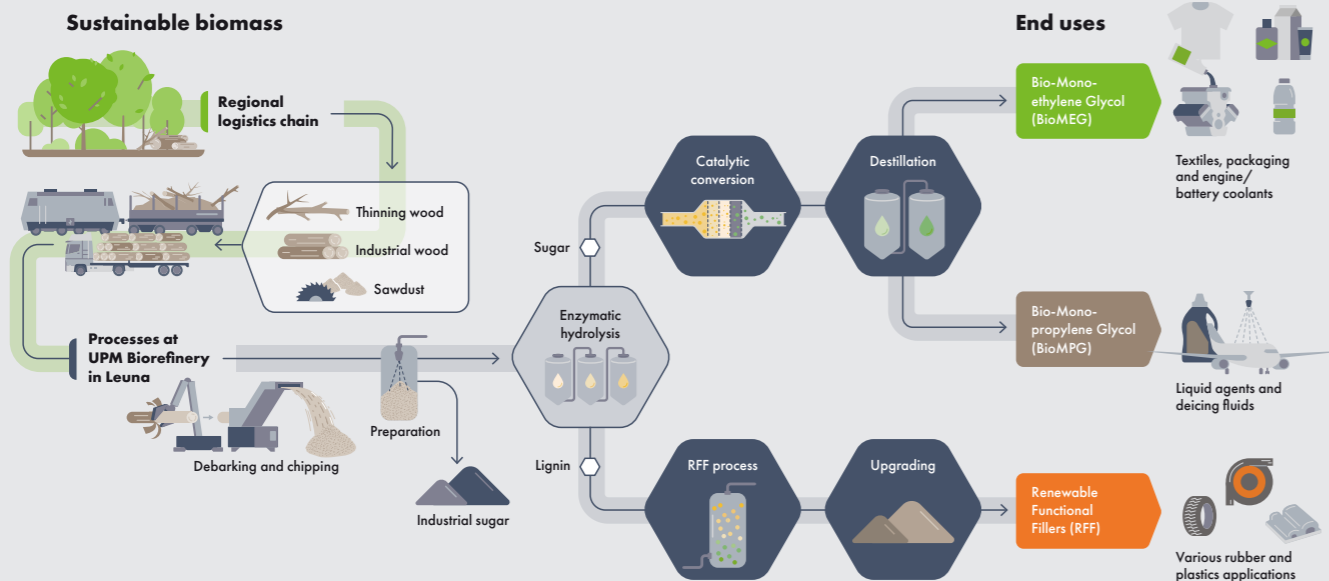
Sustainable biomass

Regional logistics chain

Thinning wood

Industrial wood

Sawdust

Processes at UPM Biorefinery in Leuna

Debarking and chipping

Preparation

Industrial sugar

Enzymatic hydrolysis

Sugar

Lignin

Catalytic conversion

Distillation

RFF process

Upgrading

End uses

Bio-Mono-ethylene Glycol (BioMEG)

Textiles, packaging and engine/ battery coolants

Bio-Mono-propylene Glycol (BioMPG)

Liquid agents and deicing fluids

Renewable Functional Fillers (RFF)

Various rubber and plastics applications